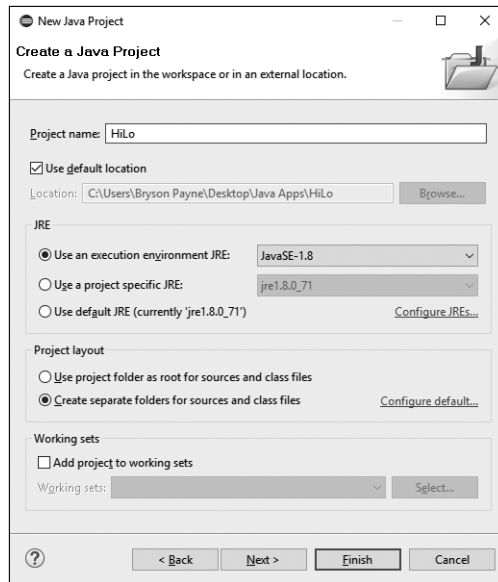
New Java Project

Create a Java Project

Create a Java project in the workspace or in an external location.

Project name: HiLo

Use default location

Location: C:\Users\Bryson Payne\Desktop\Java Apps\HiLo

Browse...

JRE

Use an execution environment JRE: JavaSE-1.8

Use a project specific JRE: jre1.8.0_71

Use default JRE (currently 'jre1.8.0_71')

Configure JREs...

Project layout

Use project folder as root for sources and class files

Create separate folders for sources and class files

Configure default...

Working sets

Add project to working sets

Working sets:

Select...

?

< Back

Next >

Finish

Cancel